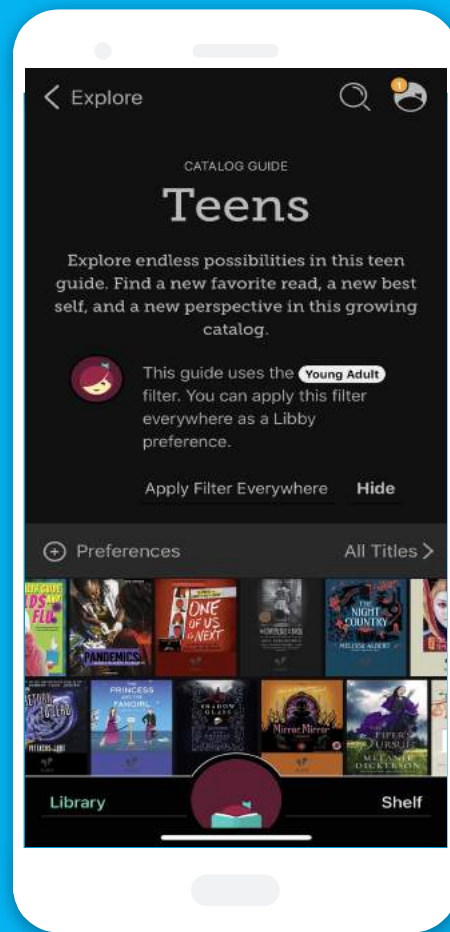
< Explore

1

CATALOG GUIDE

Teens

Explore endless possibilities in this teen guide. Find a new favorite read, a new best self, and a new perspective in this growing catalog.

This guide uses the Young Adult filter. You can apply this filter everywhere as a Libby preference.

Apply Filter Everywhere Hide

Preferences All Titles >

PANDEMICS

ONE OF US IS NEXT

THE NIGHT COUNTRY

MELISSA ALBERT

THE PRINCESS AND THE FANGIRL

SHADOW GLASS

Mirror Mirror

PIPER'S PURSUIT

MELANIE DICKERSON

Library Shelf